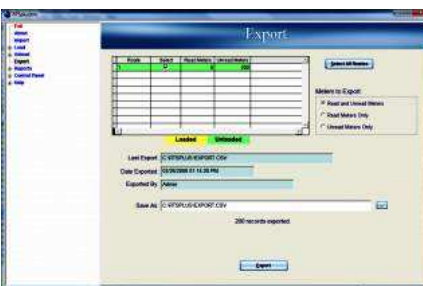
Exit
Admin
Import
Load
Unload
Export
Reports
Control Panel
Help

Export

| Route | Select | Read Meters | Unread Meters |
|---|---|---|---|
| 1 | ☑ | 0 | 200 |

Select All Routes

Meters to Export
Read and Unread Meters
Read Meters Only
Unread Meters Only

Loaded Unloaded

Last Export C:\RTSPLUS\EXPORT.CSV
Date Exported 03/06/2008 01:16:26 PM
Exported By Admin

Save As C:\RTSPLUS\EXPORT.CSV ...
200 records exported.

Export